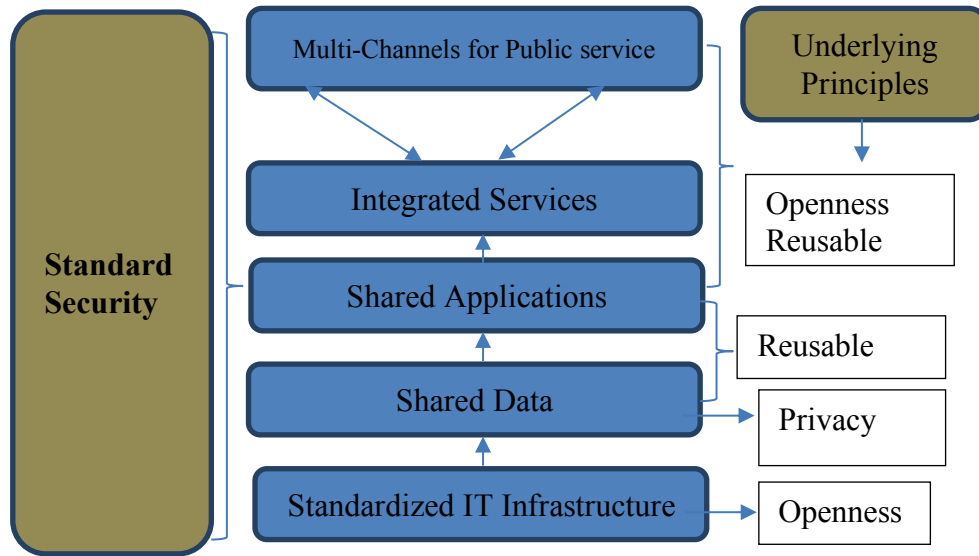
Standard Security

Multi-Channels for Public service

Integrated Services

Shared Applications

Shared Data

Standardized IT Infrastructure

Underlying Principles

Openness Reusable

Reusable

Privacy

Openness